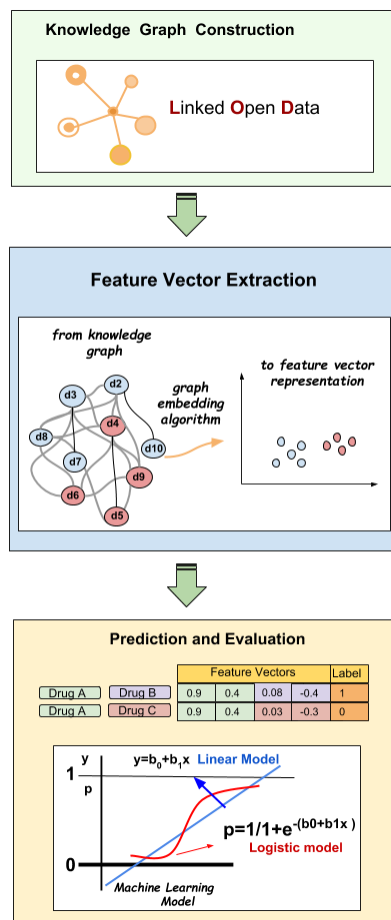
Knowledge Graph Construction

Linked Open Data

Feature Vector Extraction

from knowledge graph

d3
d2
d4
d8
d7
d10
d9
d6
d5

graph embedding algorithm

to feature vector representation

Prediction and Evaluation

| | | Feature Vectors | | | | Label |
|---|---|---|---|---|---|---|
| Drug A | Drug B | 0.9 | 0.4 | 0.08 | -0.4 | 1 |
| Drug A | Drug C | 0.9 | 0.4 | 0.03 | -0.3 | 0 |

y
1
p
$y=b_0+b_1x$
Linear Model
$p=1/1+e^{-(b0+b1x)}$
Logistic model
0
Machine Learning Model